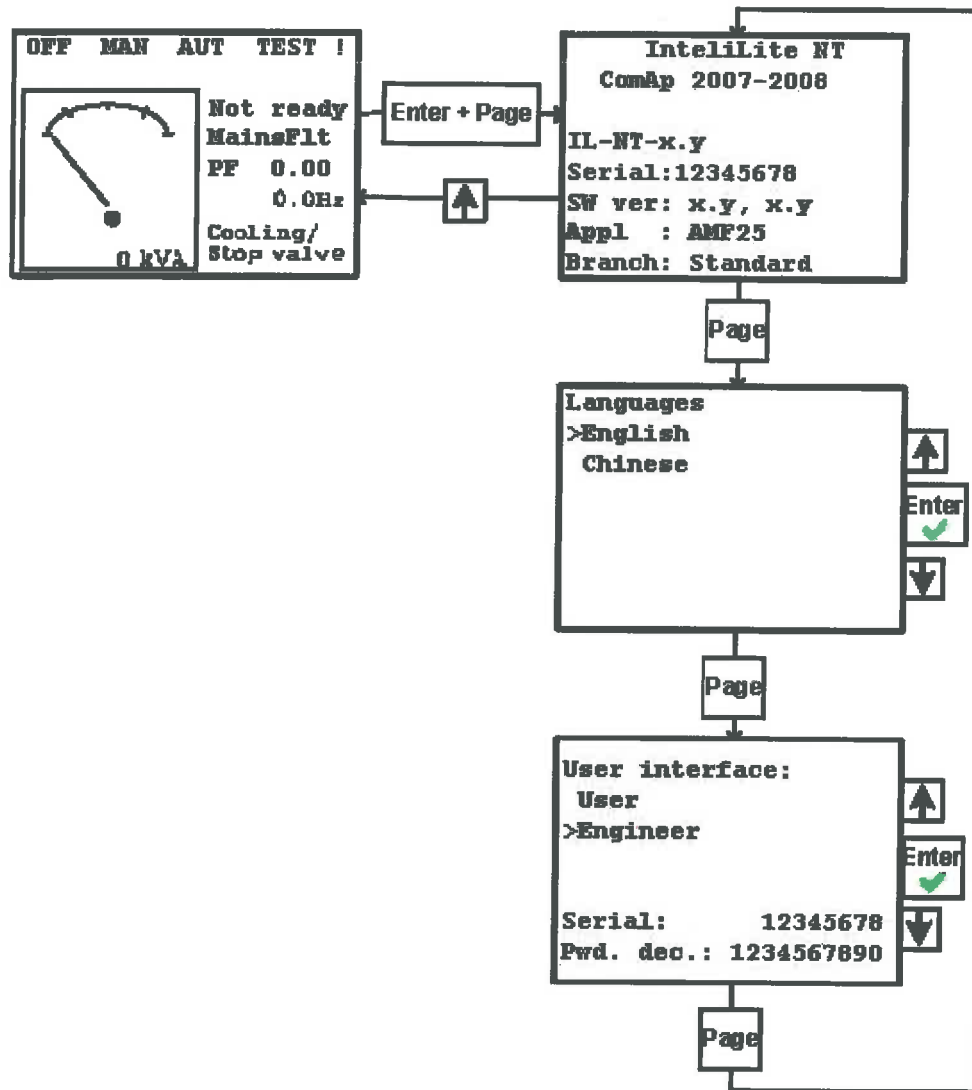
OFF MAN AUT TEST !

0 kVA

Not ready
MainsFlt
PF 0.00
0.0Hz
Cooling/
Stop valve

Enter + Page

InteliLite NT
ComAp 2007-2008

IL-NT-x.y
Serial:12345678
SW ver: x.y, x.y
Appl : AMF25
Branch: Standard

Page

Languages
>English
Chinese

Enter

Page

User interface:
User
>Engineer

Serial: 12345678
Pwd. dec.: 1234567890

Enter

Page